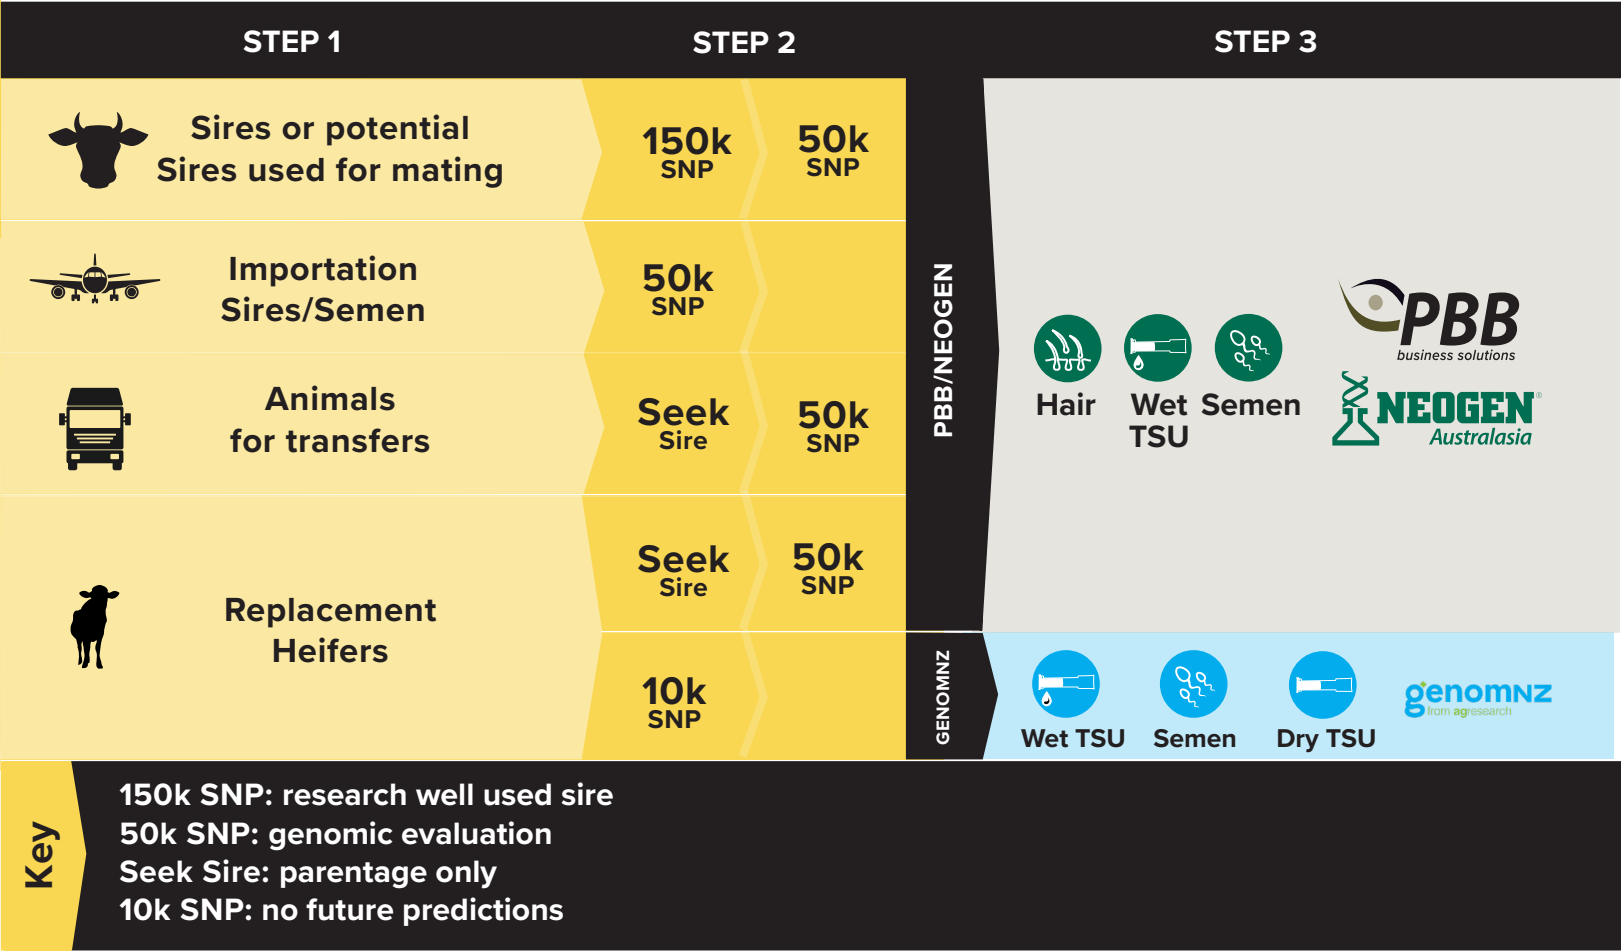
STEP 1

STEP 2

STEP 3

Sires or potential Sires used for mating

150k SNP

50k SNP

Importation Sires/Semen

50k SNP

Animals for transfers

Seek Sire

50k SNP

Replacement Heifers

Seek Sire

50k SNP

10k SNP

PBB/NEOGEN

Hair

Wet TSU

Semen

PBB business solutions

NEOGEN Australasia

GENOMNZ

Wet TSU

Semen

Dry TSU

genomnz from agresearch

Key

150k SNP: research well used sire
50k SNP: genomic evaluation
Seek Sire: parentage only
10k SNP: no future predictions